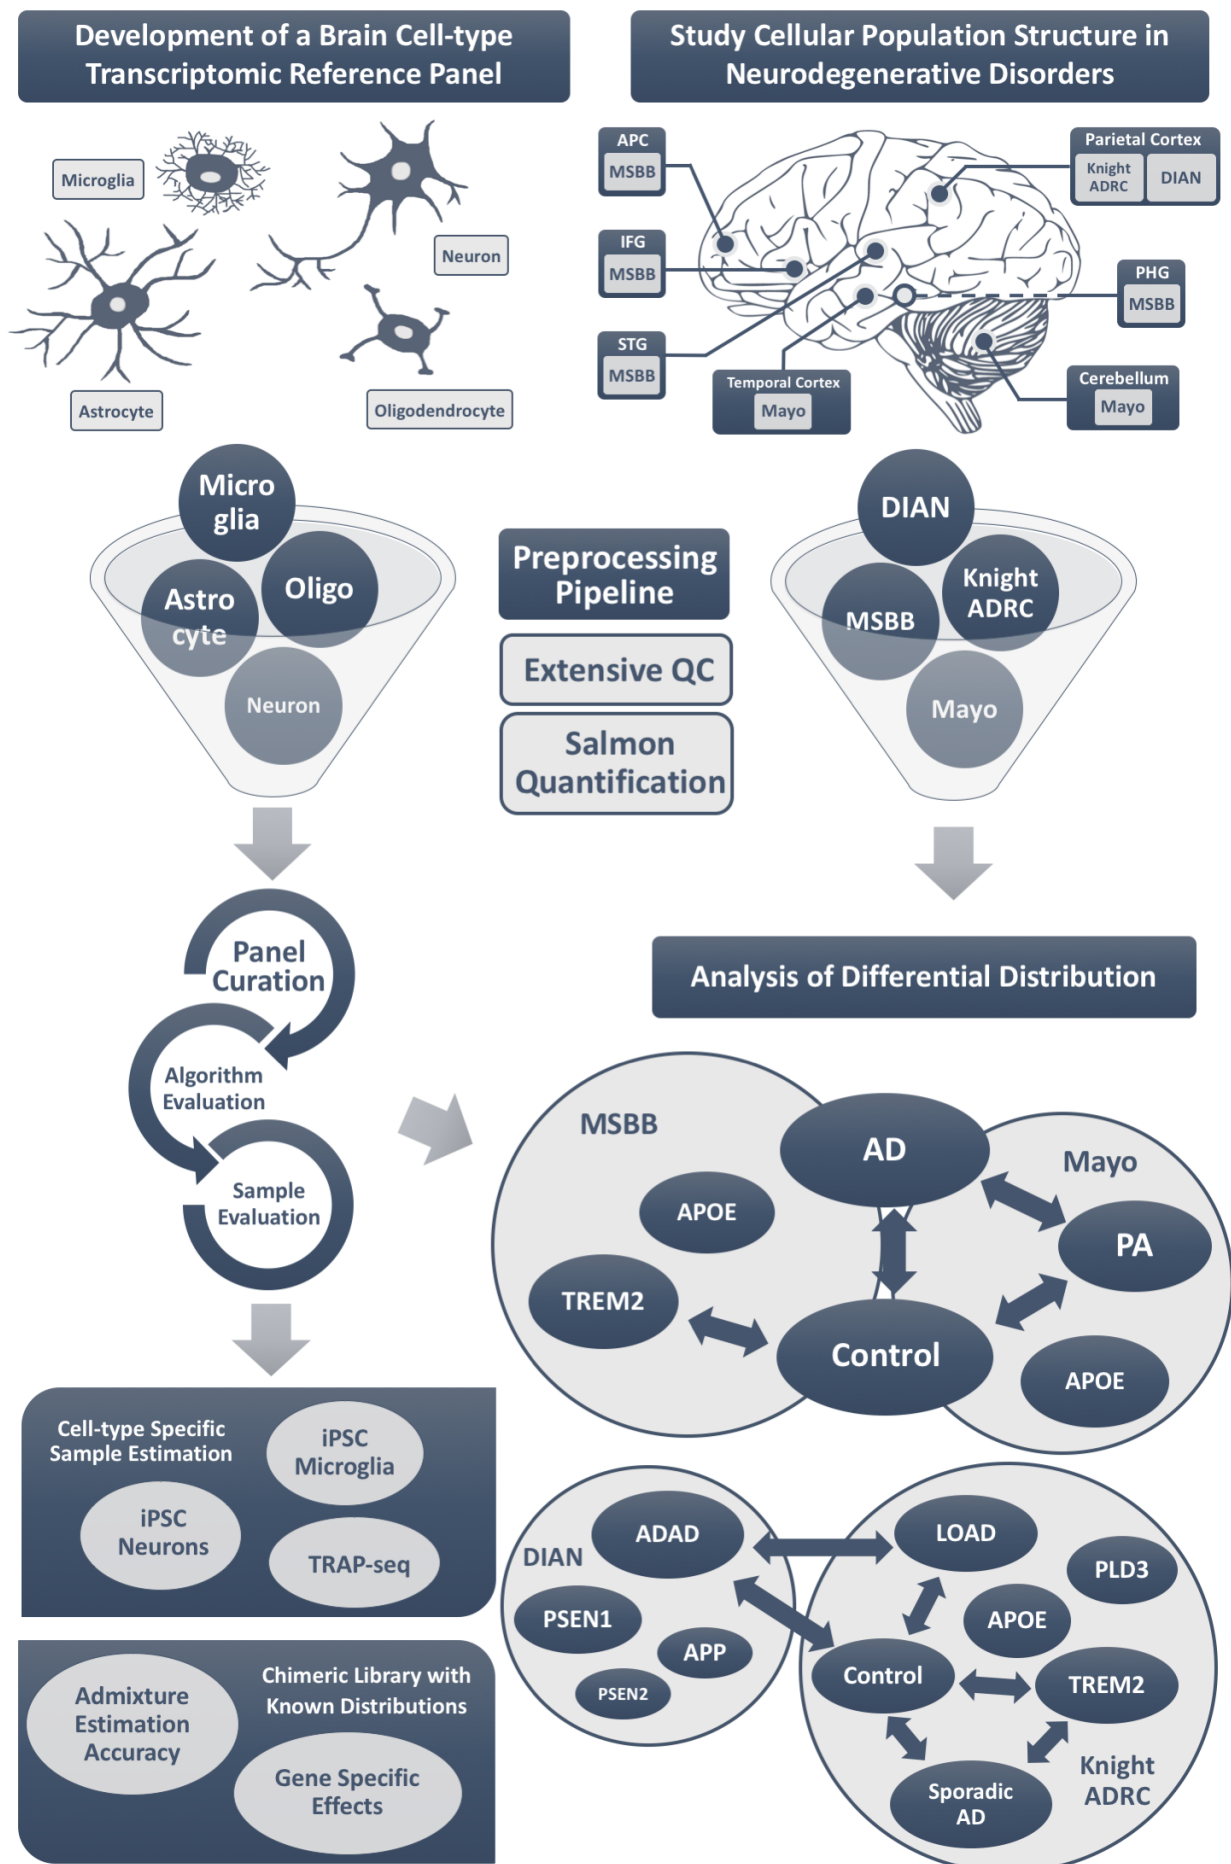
Development of a Brain Cell-type Transcriptomic Reference Panel

Study Cellular Population Structure in Neurodegenerative Disorders

Microglia

Neuron

Astrocyte

Oligodendrocyte

APC
MSBB

IFG
MSBB

STG
MSBB

Temporal Cortex
Mayo

Parietal Cortex
Knight ADRC
DIAN

PHG
MSBB

Cerebellum
Mayo

Micro glia

Astro cyte

Oligo

Neuron

Preprocessing Pipeline

Extensive QC

Salmon Quantification

DIAN

MSBB

Knight ADRC

Mayo

Panel Curation

Algorithm Evaluation

Sample Evaluation

Analysis of Differential Distribution

MSBB

AD

Mayo

APOE

PA

TREM2

Control

APOE

Cell-type Specific Sample Estimation

iPSC Microglia

iPSC Neurons

TRAP-seq

Admixture Estimation Accuracy

Chimeric Library with Known Distributions

Gene Specific Effects

ADAD

LOAD

DIAN

PLD3

PSEN1

APOE

APP

PSEN2

Control

TREM2

Sporadic AD

Knight ADRC